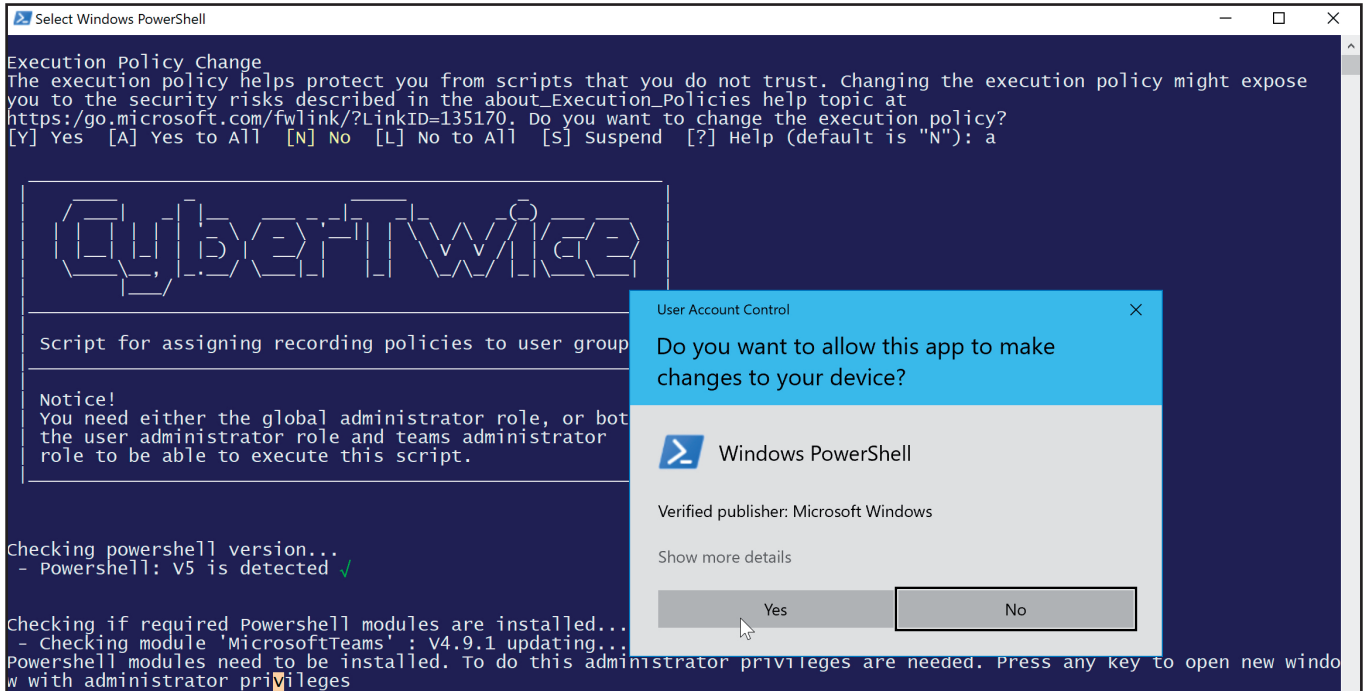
Select Windows PowerShell

Execution Policy Change
The execution policy helps protect you from scripts that you do not trust. Changing the execution policy might expose you to the security risks described in the about_Execution_Policies help topic at https:/go.microsoft.com/fwlink/?LinkID=135170. Do you want to change the execution policy?
[Y] Yes [A] Yes to All [N] No [L] No to All [S] Suspend [?] Help (default is "N"): a

CyberTwice

Script for assigning recording policies to user group

Notice!
You need either the global administrator role, or bot the user administrator role and teams administrator role to be able to execute this script.

Checking powershell version...
- Powershell: V5 is detected √

Checking if required Powershell modules are installed...
- Checking module 'MicrosoftTeams' : V4.9.1 updating...
Powershell modules need to be installed. To do this administrator privileges are needed. Press any key to open new window with administrator privileges

User Account Control
Do you want to allow this app to make changes to your device?
Windows PowerShell
Verified publisher: Microsoft Windows
Show more details
Yes
No